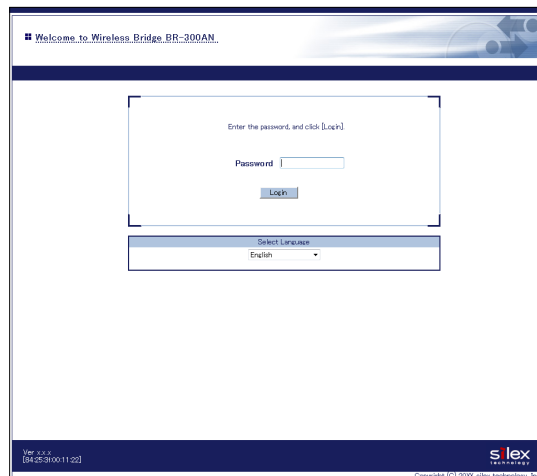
Welcome to Wireless Bridge BR-300AN

Enter the password, and click [Login].

Password

Login

Select Language

English

Ver x.x.x
[84:25:31:00:11:22]

silex
technology

Copyright (C) 20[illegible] silex technology, In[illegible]